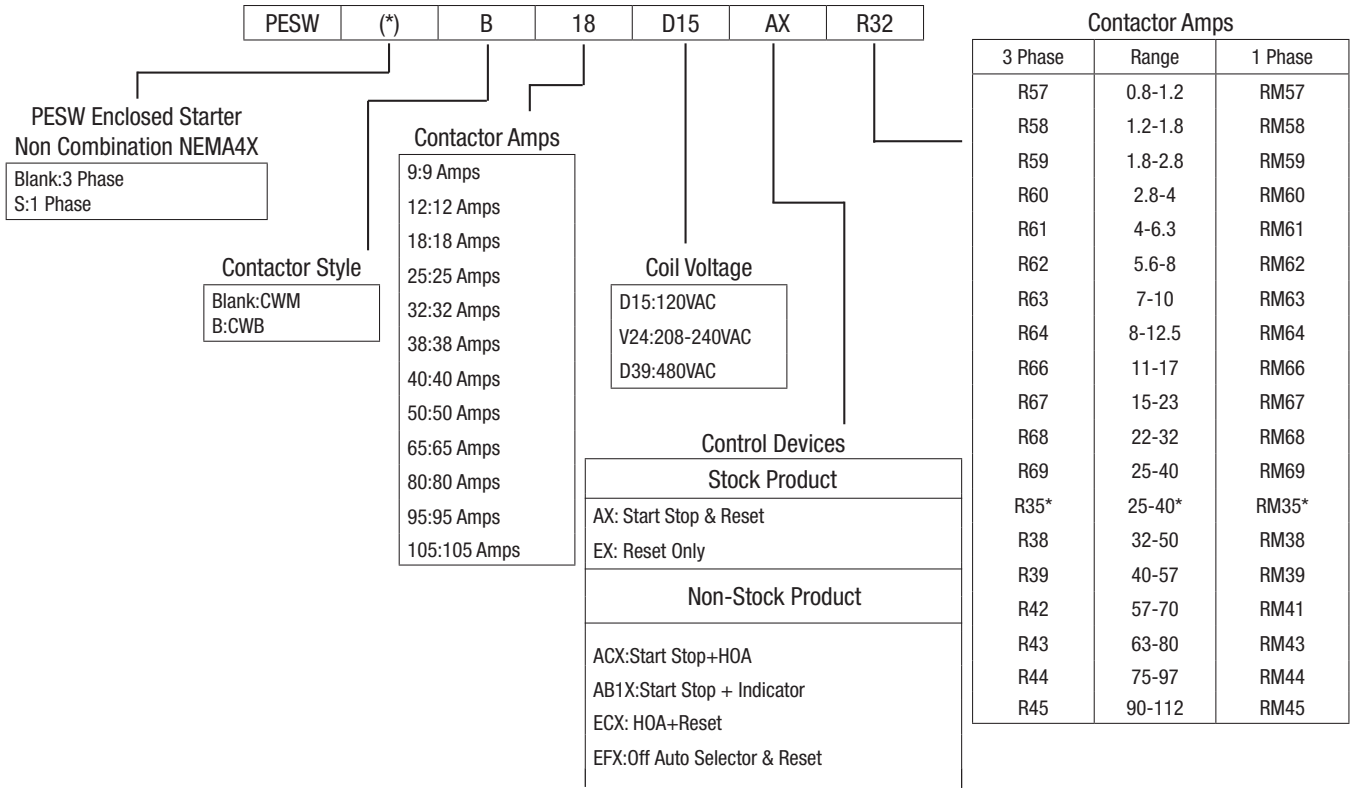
| PESW | (*) | B | 18 | D15 | AX | R32 |
|---|---|---|---|---|---|---|

PESW Enclosed Starter
Non Combination NEMA4X

Blank:3 Phase
S:1 Phase

Contactor Style

Blank:CWM
B:CWB

Contactor Amps

9:9 Amps
12:12 Amps
18:18 Amps
25:25 Amps
32:32 Amps
38:38 Amps
40:40 Amps
50:50 Amps
65:65 Amps
80:80 Amps
95:95 Amps
105:105 Amps

Coil Voltage

D15:120VAC
V24:208-240VAC
D39:480VAC

Control Devices

Stock Product

AX: Start Stop & Reset
EX: Reset Only

Non-Stock Product

ACX:Start Stop+HOA
AB1X:Start Stop + Indicator
ECX: HOA+Reset
EFX:Off Auto Selector & Reset

Contactor Amps

| 3 Phase | Range | 1 Phase |
|---|---|---|
| R57 | 0.8-1.2 | RM57 |
| R58 | 1.2-1.8 | RM58 |
| R59 | 1.8-2.8 | RM59 |
| R60 | 2.8-4 | RM60 |
| R61 | 4-6.3 | RM61 |
| R62 | 5.6-8 | RM62 |
| R63 | 7-10 | RM63 |
| R64 | 8-12.5 | RM64 |
| R66 | 11-17 | RM66 |
| R67 | 15-23 | RM67 |
| R68 | 22-32 | RM68 |
| R69 | 25-40 | RM69 |
| R35* | 25-40* | RM35* |
| R38 | 32-50 | RM38 |
| R39 | 40-57 | RM39 |
| R42 | 57-70 | RM41 |
| R43 | 63-80 | RM43 |
| R44 | 75-97 | RM44 |
| R45 | 90-112 | RM45 |